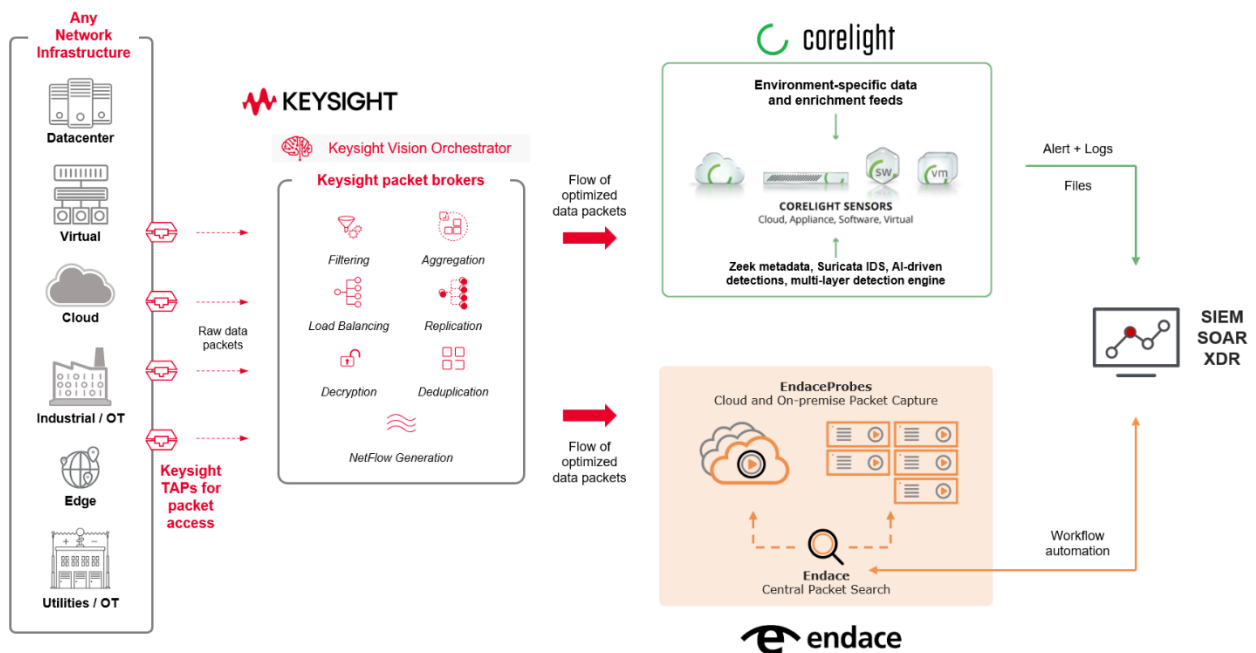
Any Network Infrastructure

Datacenter

Virtual

Cloud

Industrial / OT

Edge

Utilities / OT

Keysight TAPs for packet access

Raw data packets

KEYSIGHT

Keysight Vision Orchestrator

Keysight packet brokers

Filtering

Aggregation

Load Balancing

Replication

Decryption

Deduplication

NetFlow Generation

Flow of optimized data packets

Flow of optimized data packets

corelight

Environment-specific data and enrichment feeds

sw

vm

CORELIGHT SENSORS
Cloud, Appliance, Software, Virtual

Zeek metadata, Suricata IDS, AI-driven detections, multi-layer detection engine

Alert + Logs

Files

SIEM
SOAR
XDR

EndaceProbes
Cloud and On-premise Packet Capture

Endace
Central Packet Search

Workflow automation

endace